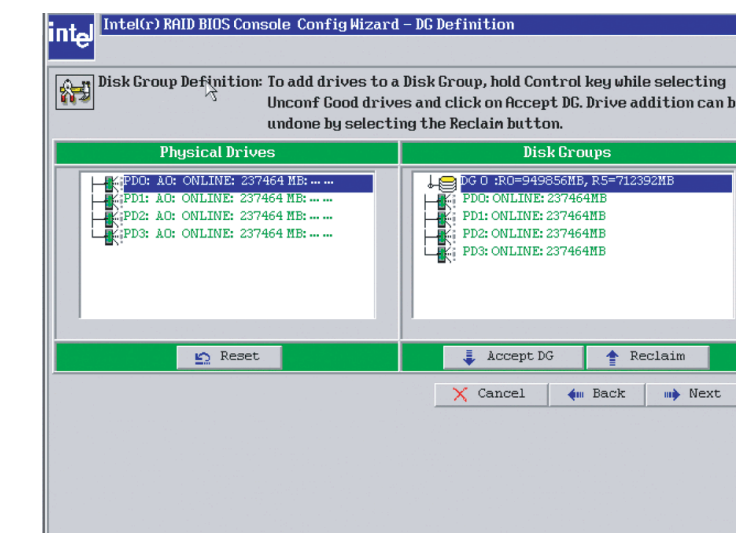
intel

Intel(r) RAID BIOS Console Config Wizard – DG Definition

Disk Group Definition: To add drives to a Disk Group, hold Control key while selecting Unconf Good drives and click on Accept DG. Drive addition can b undone by selecting the Reclaim button.

Physical Drives

PD0: A0: ONLINE: 237464 MB: ... ...
PD1: A0: ONLINE: 237464 MB: ... ...
PD2: A0: ONLINE: 237464 MB: ... ...
PD3: A0: ONLINE: 237464 MB: ... ...

Disk Groups

DG 0 :R0=949856MB, R5=712392MB
PD0: ONLINE: 237464MB
PD1: ONLINE: 237464MB
PD2: ONLINE: 237464MB
PD3: ONLINE: 237464MB

Reset

Accept DG

Reclaim

Cancel

Back

Next